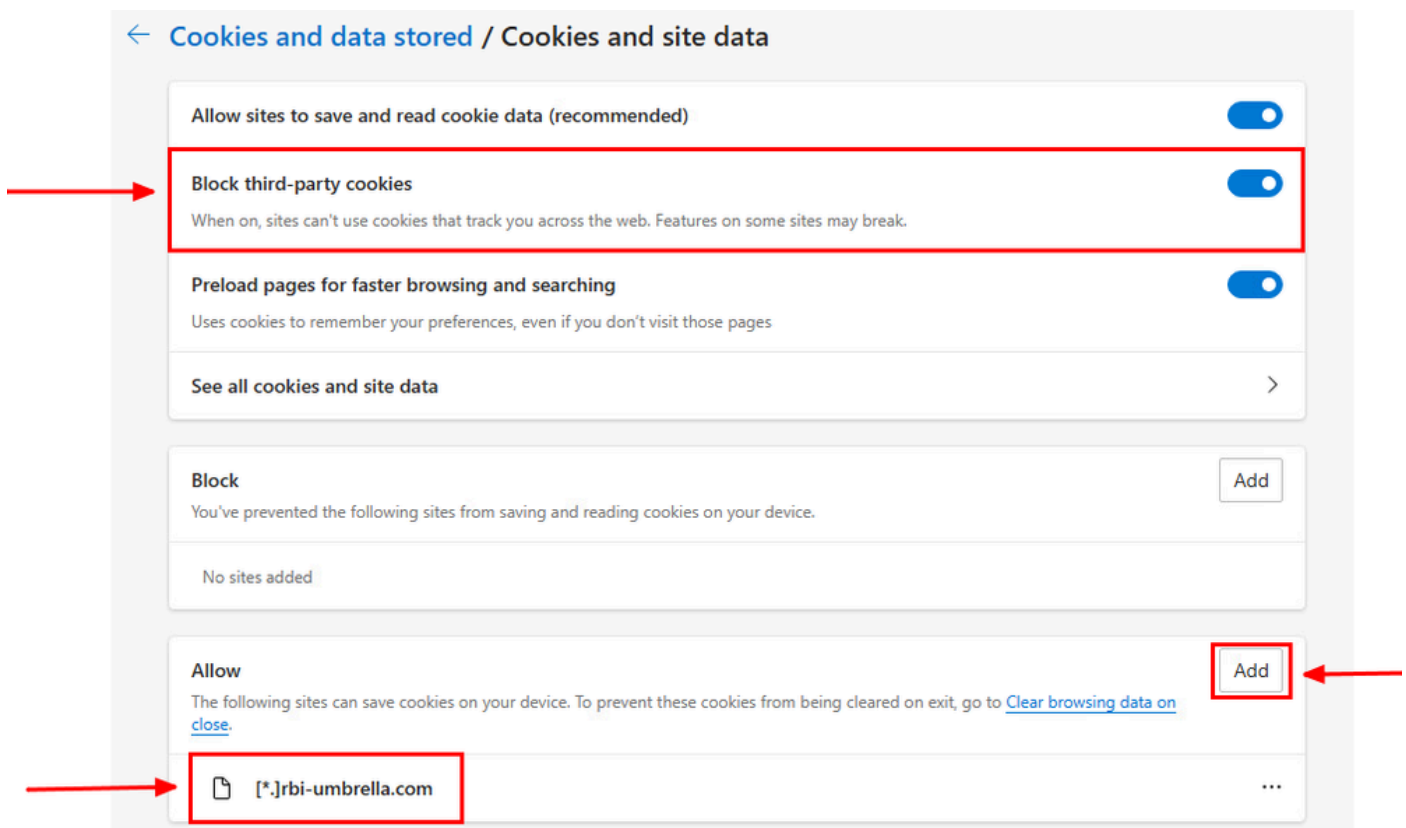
Cookies and data stored / Cookies and site data

Allow sites to save and read cookie data (recommended)

Block third-party cookies

When on, sites can't use cookies that track you across the web. Features on some sites may break.

Preload pages for faster browsing and searching

Uses cookies to remember your preferences, even if you don't visit those pages

See all cookies and site data

Block

Add

You've prevented the following sites from saving and reading cookies on your device.

No sites added

Allow

Add

The following sites can save cookies on your device. To prevent these cookies from being cleared on exit, go to Clear browsing data on close.

[*.]rbi-umbrella.com

...